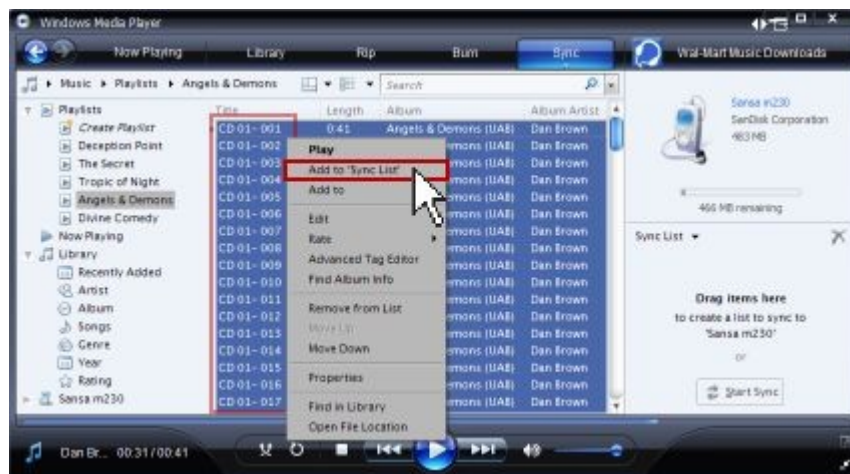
Windows Media Player

Now Playing Library Rip Burn Sync Wal-Mart Music Downloads

Music ▸ Playlists ▸ Angels & Demons Search

Playlists
Create Playlist
Deception Point
The Secret
Tropic of Night
Angels & Demons
Divine Comedy
Now Playing
Library
Recently Added
Artist
Album
Songs
Genre
Year
Rating
Sansa m230

| Title | Length | Album | Album Artist |
|---|---|---|---|
| CD 01 - 001 | 0:41 | Angels & Demons (UAB) | Dan Brown |
| CD 01 - 002 | | mons (UAB) | Dan Brown |
| CD 01 - 003 | | mons (UAB) | Dan Brown |
| CD 01 - 004 | | mons (UAB) | Dan Brown |
| CD 01 - 005 | | mons (UAB) | Dan Brown |
| CD 01 - 006 | | mons (UAB) | Dan Brown |
| CD 01 - 007 | | mons (UAB) | Dan Brown |
| CD 01 - 008 | | mons (UAB) | Dan Brown |
| CD 01 - 009 | | mons (UAB) | Dan Brown |
| CD 01 - 010 | | mons (UAB) | Dan Brown |
| CD 01 - 011 | | mons (UAB) | Dan Brown |
| CD 01 - 012 | | mons (UAB) | Dan Brown |
| CD 01 - 013 | | mons (UAB) | Dan Brown |
| CD 01 - 014 | | mons (UAB) | Dan Brown |
| CD 01 - 015 | | mons (UAB) | Dan Brown |
| CD 01 - 016 | | mons (UAB) | Dan Brown |
| CD 01 - 017 | | mons (UAB) | Dan Brown |

Play
Add to 'Sync List'
Add to
Edit
Rate
Advanced Tag Editor
Find Album Info
Remove from List
Move Up
Move Down
Properties
Find in Library
Open File Location

Sansa m230
SanDisk Corporation
483 MB

466 MB remaining

Sync List ▾

Drag items here
to create a list to sync to 'Sansa m230'
or
Start Sync

Dan Br... 00:31/00:41